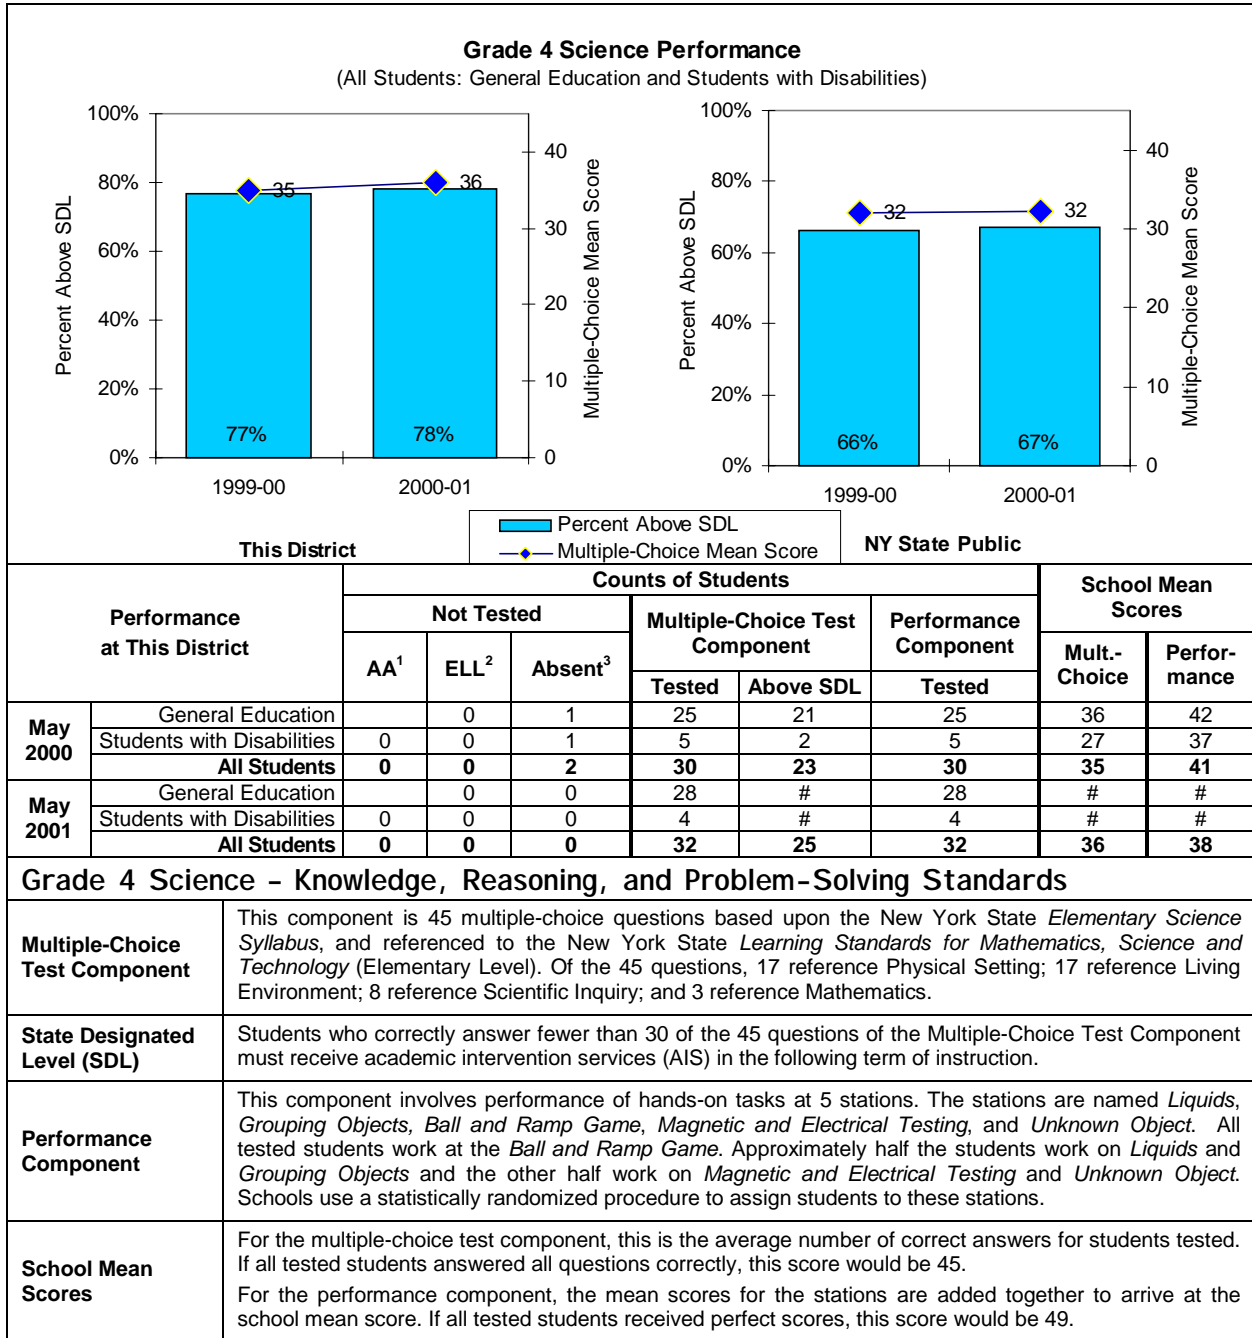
Grade 4 Science Performance
(All Students: General Education and Students with Disabilities)

100%
80%
60%
40%
20%
0%
Percent Above SDL
40
30
20
10
0
Multiple-Choice Mean Score
35
36
77%
78%
1999-00
2000-01

100%
80%
60%
40%
20%
0%
Percent Above SDL
40
30
20
10
0
Multiple-Choice Mean Score
32
32
66%
67%
1999-00
2000-01

This District
Percent Above SDL
Multiple-Choice Mean Score
NY State Public

| Performance at This District | | Counts of Students | | | | | | School Mean Scores | |
|---|---|---|---|---|---|---|---|---|---|
| | | Not Tested | | | Multiple-Choice Test Component | | Performance Component | Mult.-Choice | Perfor-mance |
| | | AA$^1$ | ELL$^2$ | Absent$^3$ | Tested | Above SDL | Tested | | |
| May 2000 | General Education | | 0 | 1 | 25 | 21 | 25 | 36 | 42 |
| | Students with Disabilities | 0 | 0 | 1 | 5 | 2 | 5 | 27 | 37 |
| | All Students | 0 | 0 | 2 | 30 | 23 | 30 | 35 | 41 |
| May 2001 | General Education | | 0 | 0 | 28 | # | 28 | # | # |
| | Students with Disabilities | 0 | 0 | 0 | 4 | # | 4 | # | # |
| | All Students | 0 | 0 | 0 | 32 | 25 | 32 | 36 | 38 |

Grade 4 Science - Knowledge, Reasoning, and Problem-Solving Standards

| | |
|---|---|
| Multiple-Choice Test Component | This component is 45 multiple-choice questions based upon the New York State Elementary Science Syllabus, and referenced to the New York State Learning Standards for Mathematics, Science and Technology (Elementary Level). Of the 45 questions, 17 reference Physical Setting; 17 reference Living Environment; 8 reference Scientific Inquiry; and 3 reference Mathematics. |
| State Designated Level (SDL) | Students who correctly answer fewer than 30 of the 45 questions of the Multiple-Choice Test Component must receive academic intervention services (AIS) in the following term of instruction. |
| Performance Component | This component involves performance of hands-on tasks at 5 stations. The stations are named Liquids, Grouping Objects, Ball and Ramp Game, Magnetic and Electrical Testing, and Unknown Object. All tested students work at the Ball and Ramp Game. Approximately half the students work on Liquids and Grouping Objects and the other half work on Magnetic and Electrical Testing and Unknown Object. Schools use a statistically randomized procedure to assign students to these stations. |
| School Mean Scores | For the multiple-choice test component, this is the average number of correct answers for students tested. If all tested students answered all questions correctly, this score would be 45. For the performance component, the mean scores for the stations are added together to arrive at the school mean score. If all tested students received perfect scores, this score would be 49. |